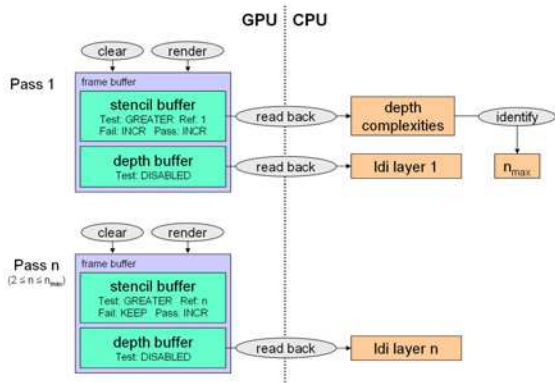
GPU CPU

clear render

Pass 1

frame buffer

stencil buffer
Test: GREATER Ref: 1
Fail: INCR Pass: INCR

read back

depth complexities

identify

depth buffer
Test: DISABLED

read back

ldi layer 1

$n_{max}$

clear render

Pass n
($2 \leq n \leq n_{max}$)

frame buffer

stencil buffer
Test: GREATER Ref: n
Fail: KEEP Pass: INCR

depth buffer
Test: DISABLED

read back

ldi layer n